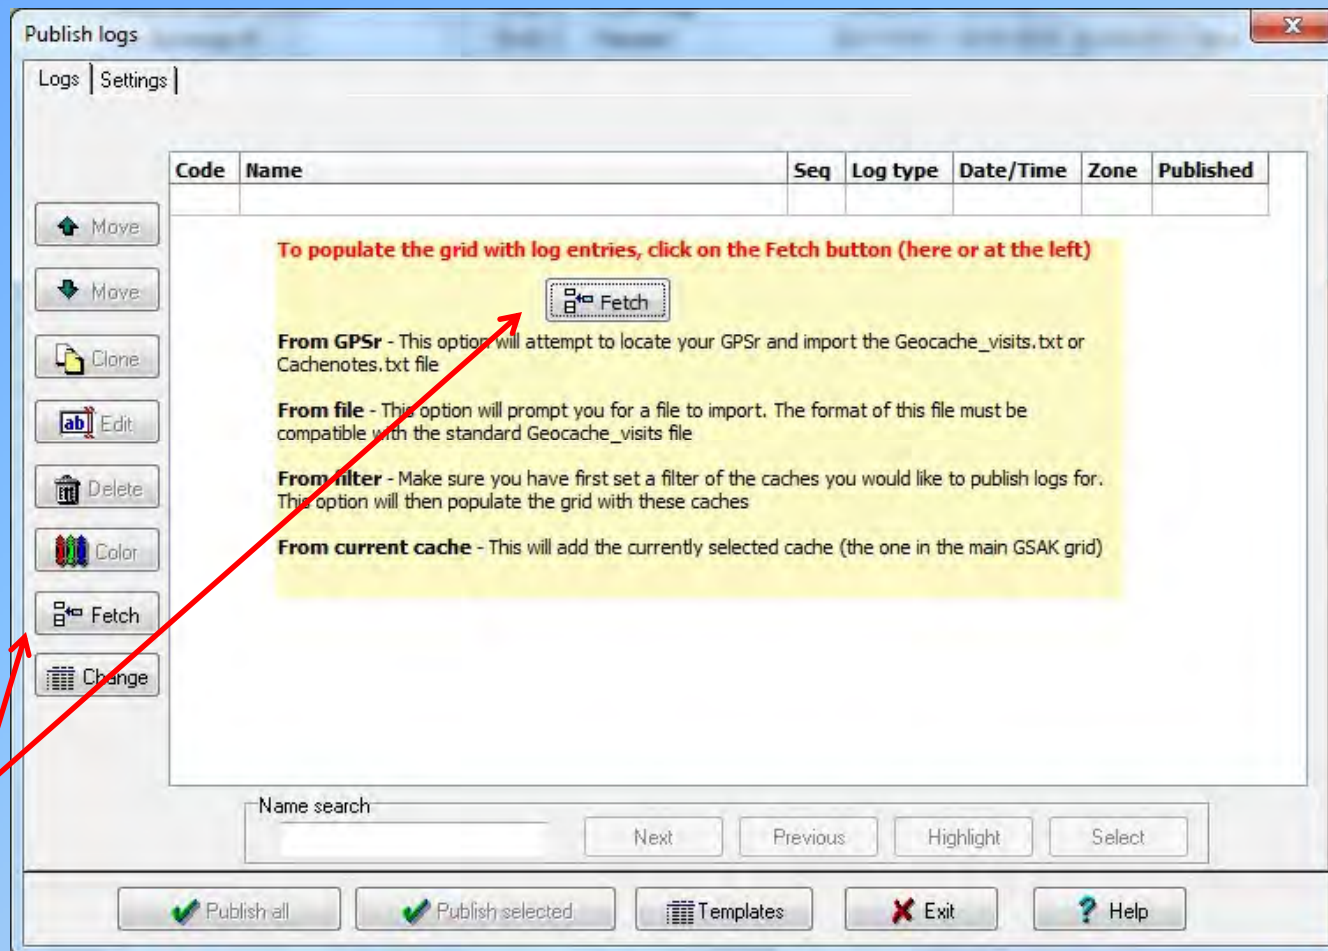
Publish logs

Logs | Settings

Move

Move

Clone

Edit

Delete

Color

Fetch

Change

| Code | Name | Seq | Log type | Date/Time | Zone | Published |
|---|---|---|---|---|---|---|
| | | | | | | |

To populate the grid with log entries, click on the Fetch button (here or at the left)

Fetch

From GPSr - This option will attempt to locate your GPSr and import the Geocache_visits.txt or Cachenotes.txt file

From file - This option will prompt you for a file to import. The format of this file must be compatible with the standard Geocache_visits file

From filter - Make sure you have first set a filter of the caches you would like to publish logs for. This option will then populate the grid with these caches

From current cache - This will add the currently selected cache (the one in the main GSAK grid)

Name search

Next

Previous

Highlight

Select

Publish all

Publish selected

Templates

Exit

Help